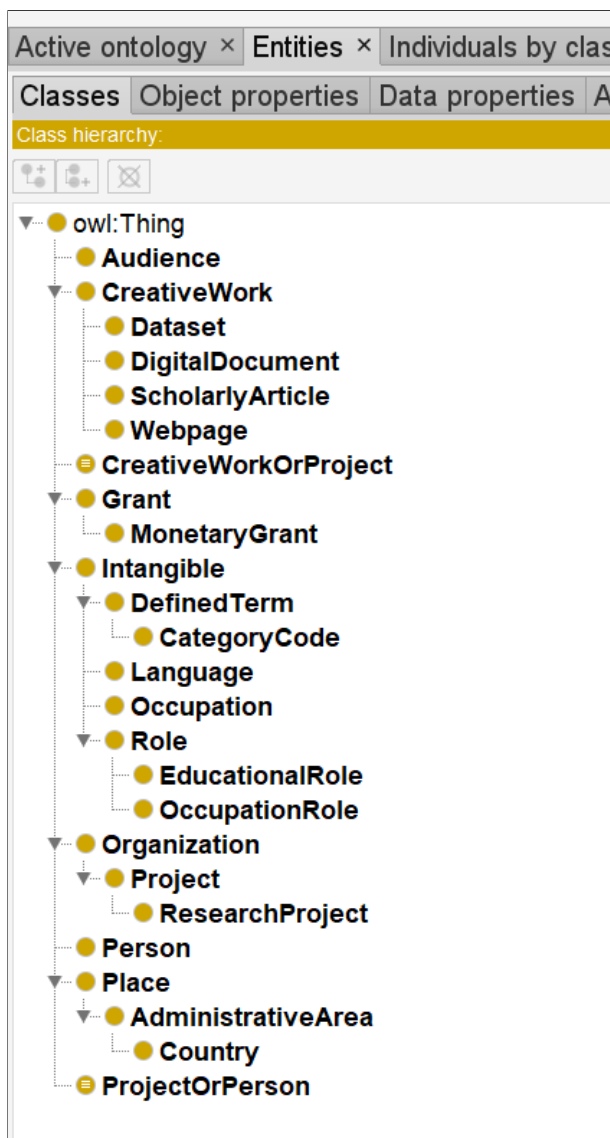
Active ontology × Entities × Individuals by clas

Classes Object properties Data properties A

Class hierarchy:

owl:Thing
Audience
CreativeWork
Dataset
DigitalDocument
ScholarlyArticle
Webpage
CreativeWorkOrProject
Grant
MonetaryGrant
Intangible
DefinedTerm
CategoryCode
Language
Occupation
Role
EducationalRole
OccupationRole
Organization
Project
ResearchProject
Person
Place
AdministrativeArea
Country
ProjectOrPerson